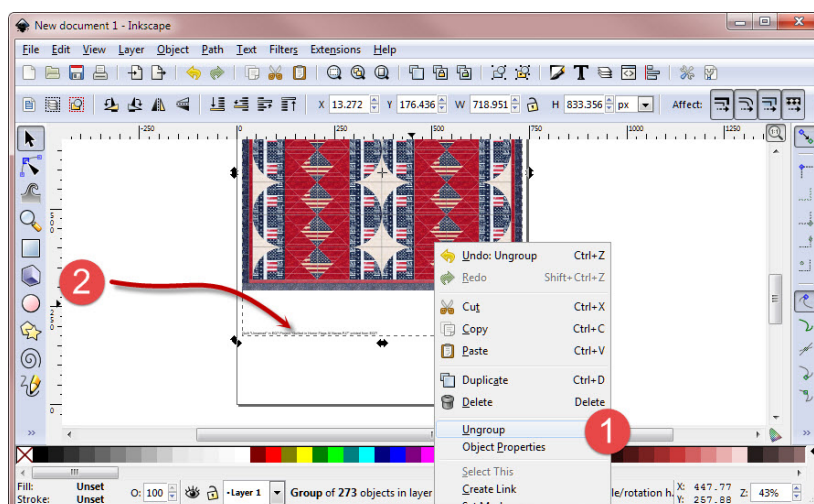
New document 1 - Inkscape

File Edit View Layer Object Path Text Filters Extensions Help

X 13.272 Y 176.436 W 718.951 H 833.356 px Affect:

-250 0 250 500 750 1000 1250

2

Undo: Ungroup Ctrl+Z
Redo Shift+Ctrl+Z
Cut Ctrl+X
Copy Ctrl+C
Paste Ctrl+V
Duplicate Ctrl+D
Delete Delete
Ungroup
Object Properties
Select This
Create Link

1

Fill: Unset
Stroke: Unset
O: 100
-Layer 1
Group of 273 objects in layer
le/rotation h
X: 447.77
Y: 257.88
Z: 43%